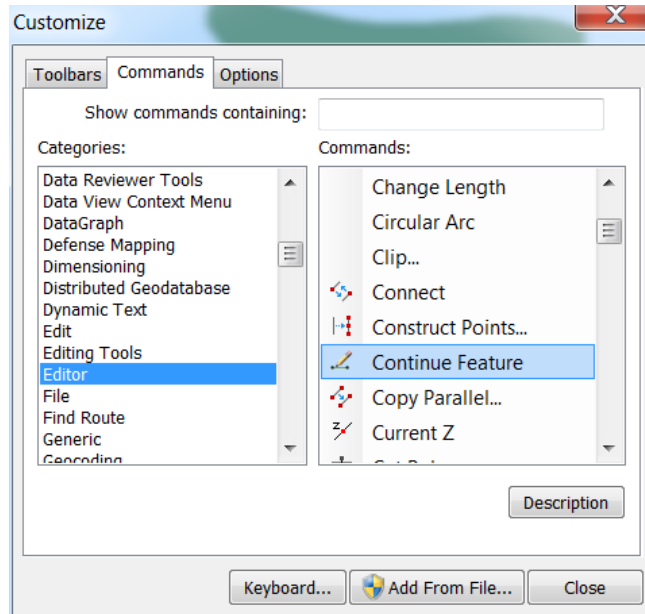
Customize

Toolbars Commands Options

Show commands containing:

Categories:

Data Reviewer Tools
Data View Context Menu
DataGraph
Defense Mapping
Dimensioning
Distributed Geodatabase
Dynamic Text
Edit
Editing Tools
Editor
File
Find Route
Generic
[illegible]

Commands:

Change Length
Circular Arc
Clip...
Connect
Construct Points...
Continue Feature
Copy Parallel...
Current Z
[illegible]

Description

Keyboard... Add From File... Close